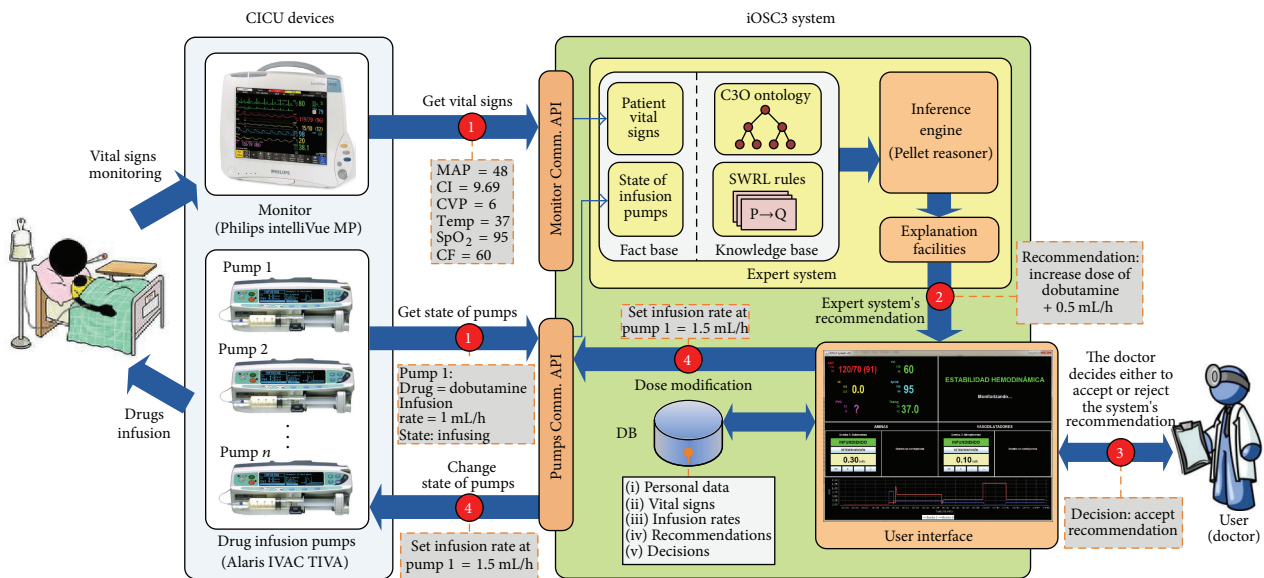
CICU devices

iOSC3 system

Vital signs monitoring

Monitor (Philips intelliVue MP)

Get vital signs

1

MAP = 48
CI = 9.69
CVP = 6
Temp = 37
$SpO_2$ = 95
CF = 60

Monitor Comm. API

Patient vital signs

State of infusion pumps

Fact base

C3O ontology

SWRL rules

P→Q

Knowledge base

Inference engine (Pellet reasoner)

Explanation facilities

Expert system

Recommendation: increase dose of dobutamine + 0.5 mL/h

2

Expert system's recommendation

Pump 1

Pump 2

Pump $n$

Drug infusion pumps (Alaris IVAC TIVA)

Get state of pumps

1

Pump 1:
Drug = dobutamine
Infusion rate = 1 mL/h
State: infusing

Drugs infusion

Set infusion rate at pump 1 = 1.5 mL/h

4

Dose modification

Pumps Comm. API

DB

(i) Personal data
(ii) Vital signs
(iii) Infusion rates
(iv) Recommendations
(v) Decisions

Change state of pumps

4

Set infusion rate at pump 1 = 1.5 mL/h

120/70 (91)
60
0.0
95
?
37.0
ESTABILIDAD HEMODINÁMICA
Monitorizando...
AMINAS
VASODILATADORES
INFUNDIENDO
INFUNDIENDO
0.30
0.10

User interface

The doctor decides either to accept or reject the system's recommendation

3

Decision: accept recommendation

User (doctor)